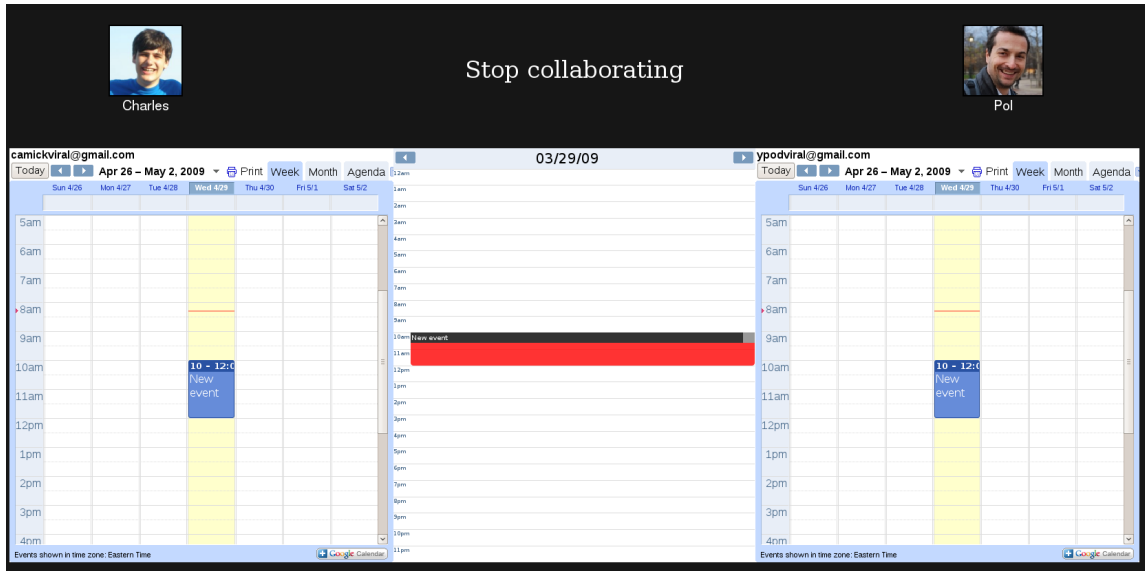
Charles

Stop collaborating

Pol

camickviral@gmail.com
Today Apr 26 – May 2, 2009 Print Week Month Agenda
Sun 4/26 Mon 4/27 Tue 4/28 Wed 4/29 Thu 4/30 Fri 5/1 Sat 5/2
5am
6am
7am
8am
9am
10am 10 - 12:0 New event
11am
12pm
1pm
2pm
3pm
4pm
Events shown in time zone: Eastern Time
Google Calendar

03/29/09
12am
1am
2am
3am
4am
5am
6am
7am
8am
9am
10am New event
11am
12pm
1pm
2pm
3pm
4pm
5pm
6pm
7pm
8pm
9pm
10pm
11pm

ypodviral@gmail.com
Today Apr 26 – May 2, 2009 Print Week Month Agenda
Sun 4/26 Mon 4/27 Tue 4/28 Wed 4/29 Thu 4/30 Fri 5/1 Sat 5/2
5am
6am
7am
8am
9am
10am 10 - 12:0 New event
11am
12pm
1pm
2pm
3pm
4pm
Events shown in time zone: Eastern Time
Google Calendar